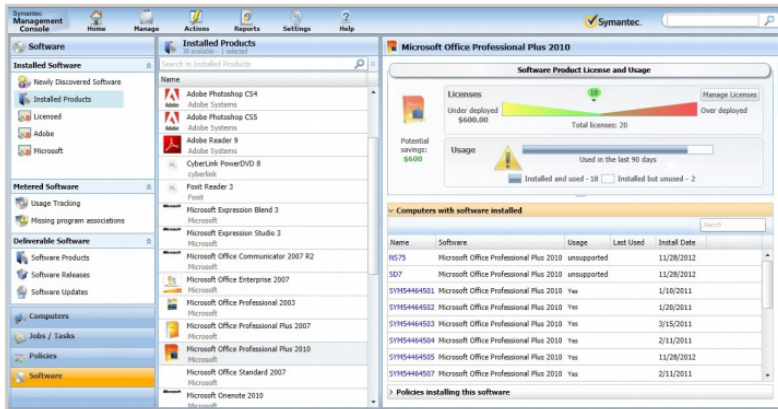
Symantec Management Console

Home Manage Actions Reports Settings Help

Symantec.

Software

Installed Software

Newly Discovered Software
Installed Products
Licensed
Adobe
Microsoft

Metered Software

Usage Tracking
Missing program associations

Deliverable Software

Software Products
Software Releases
Software Updates

Computers
Jobs / Tasks
Policies
Software

Installed Products
30 available - 1 selected

Search in Installed Products

Name

Adobe Photoshop CS4
Adobe Systems
Adobe Photoshop CS5
Adobe Systems
Adobe Reader 9
Adobe Systems
CyberLink PowerDVD 8
cyberlink
Foxit Reader 3
Foxit
Microsoft Expression Blend 3
Microsoft
Microsoft Expression Studio 3
Microsoft
Microsoft Office Communicator 2007 R2
Microsoft
Microsoft Office Enterprise 2007
Microsoft
Microsoft Office Professional 2003
Microsoft
Microsoft Office Professional Plus 2007
Microsoft
Microsoft Office Professional Plus 2010
Microsoft
Microsoft Office Standard 2007
Microsoft
Microsoft Onenote 2010
Microsoft

Microsoft Office Professional Plus 2010

Software Product License and Usage

Licenses

18

Manage Licenses

Under deployed
$600.00

Over deployed

Total licenses: 20

Potential savings:
$600

Usage

Used in the last 90 days

Installed and used - 18 Installed but unused - 2

Computers with software installed

| Name | Software | Usage | Last Used | Install Date |
|---|---|---|---|---|
| NS75 | Microsoft Office Professional Plus 2010 | unsupported | | 11/28/2012 |
| SD7 | Microsoft Office Professional Plus 2010 | unsupported | | 11/28/2012 |
| SYM54464501 | Microsoft Office Professional Plus 2010 | Yes | | 1/10/2011 |
| SYM54464502 | Microsoft Office Professional Plus 2010 | Yes | | 1/20/2011 |
| SYM54464503 | Microsoft Office Professional Plus 2010 | Yes | | 3/15/2011 |
| SYM54464504 | Microsoft Office Professional Plus 2010 | Yes | | 2/11/2011 |
| SYM54464505 | Microsoft Office Professional Plus 2010 | Yes | | 11/28/2012 |
| SYM54464507 | Microsoft Office Professional Plus 2010 | Yes | | 2/11/2011 |

Policies installing this software